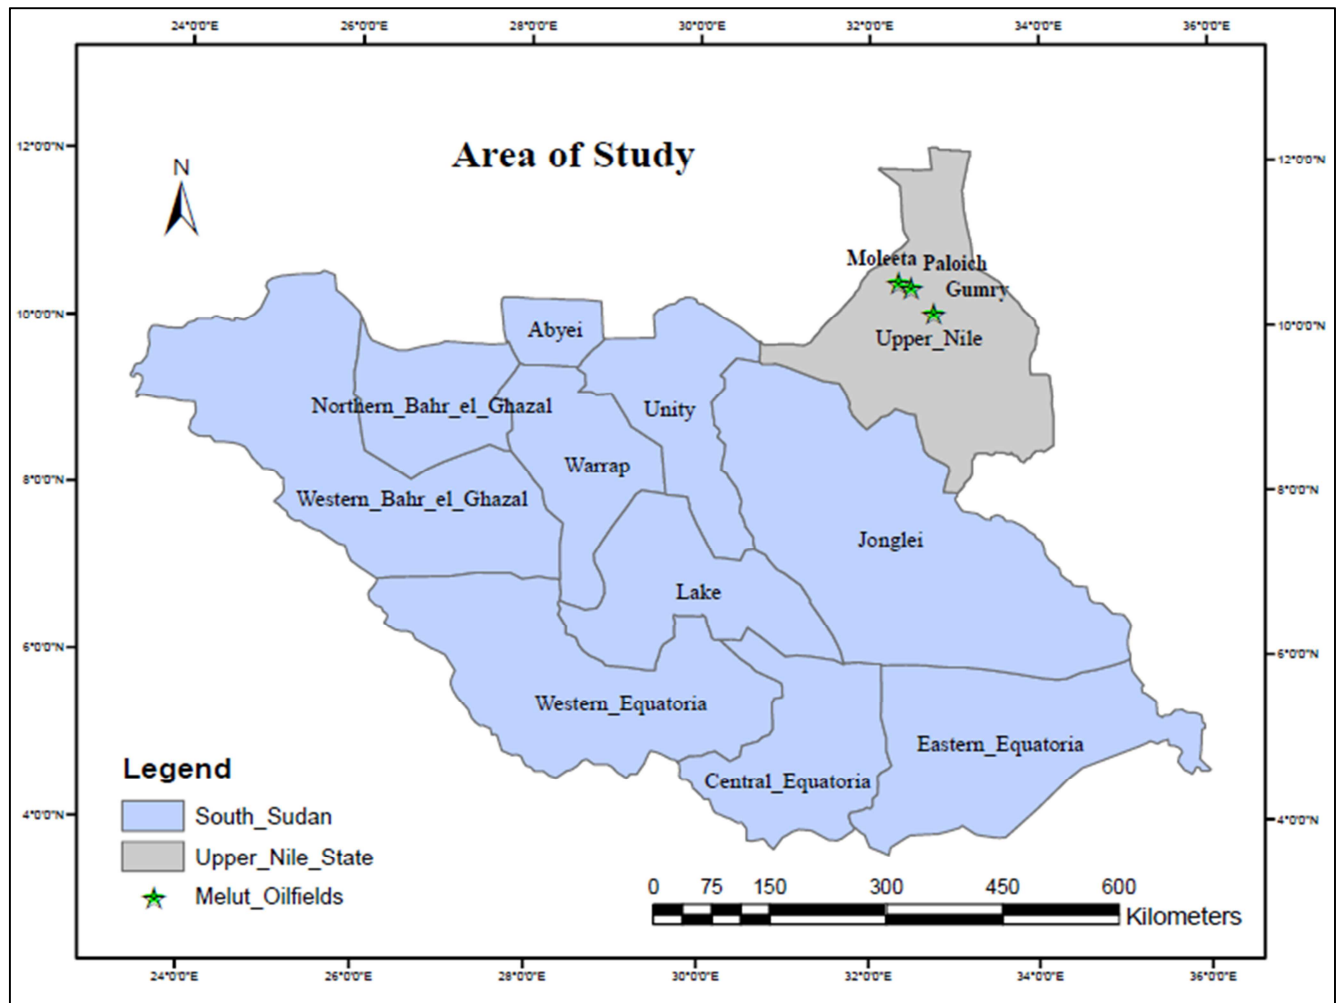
24°0'0"E 26°0'0"E 28°0'0"E 30°0'0"E 32°0'0"E 34°0'0"E 36°0'0"E

Area of Study

N

12°0'0"N 12°0'0"N

10°0'0"N 10°0'0"N

8°0'0"N 8°0'0"N

6°0'0"N 6°0'0"N

4°0'0"N 4°0'0"N

Moleeta
Paloich
Gumry
Upper_Nile
Abyei
Northern_Bahr_el_Ghazal
Unity
Warrap
Western_Bahr_el_Ghazal
Jonglei
Lake
Western_Equatoria
Eastern_Equatoria
Central_Equatoria

Legend
South_Sudan
Upper_Nile_State
Melut_Oilfields

0 75 150 300 450 600
Kilometers

24°0'0"E 26°0'0"E 28°0'0"E 30°0'0"E 32°0'0"E 34°0'0"E 36°0'0"E